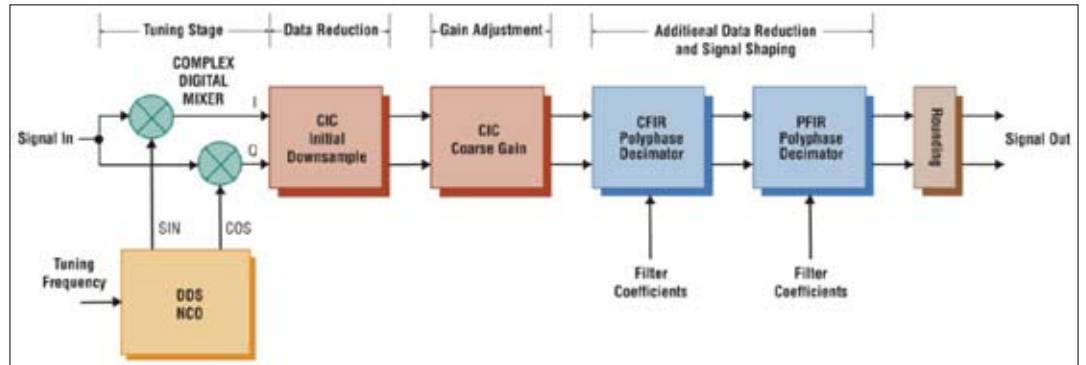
Tuning Stage
Data Reduction
Gain Adjustment
Additional Data Reduction and Signal Shaping

COMPLEX DIGITAL MIXER

Signal In

I

Q

CIC Initial Downsample

CIC Coarse Gain

CFIR Polyphase Decimator

PFIR Polyphase Decimator

Rounding

Signal Out

SIN

COS

Tuning Frequency

DDS NCO

Filter Coefficients

Filter Coefficients